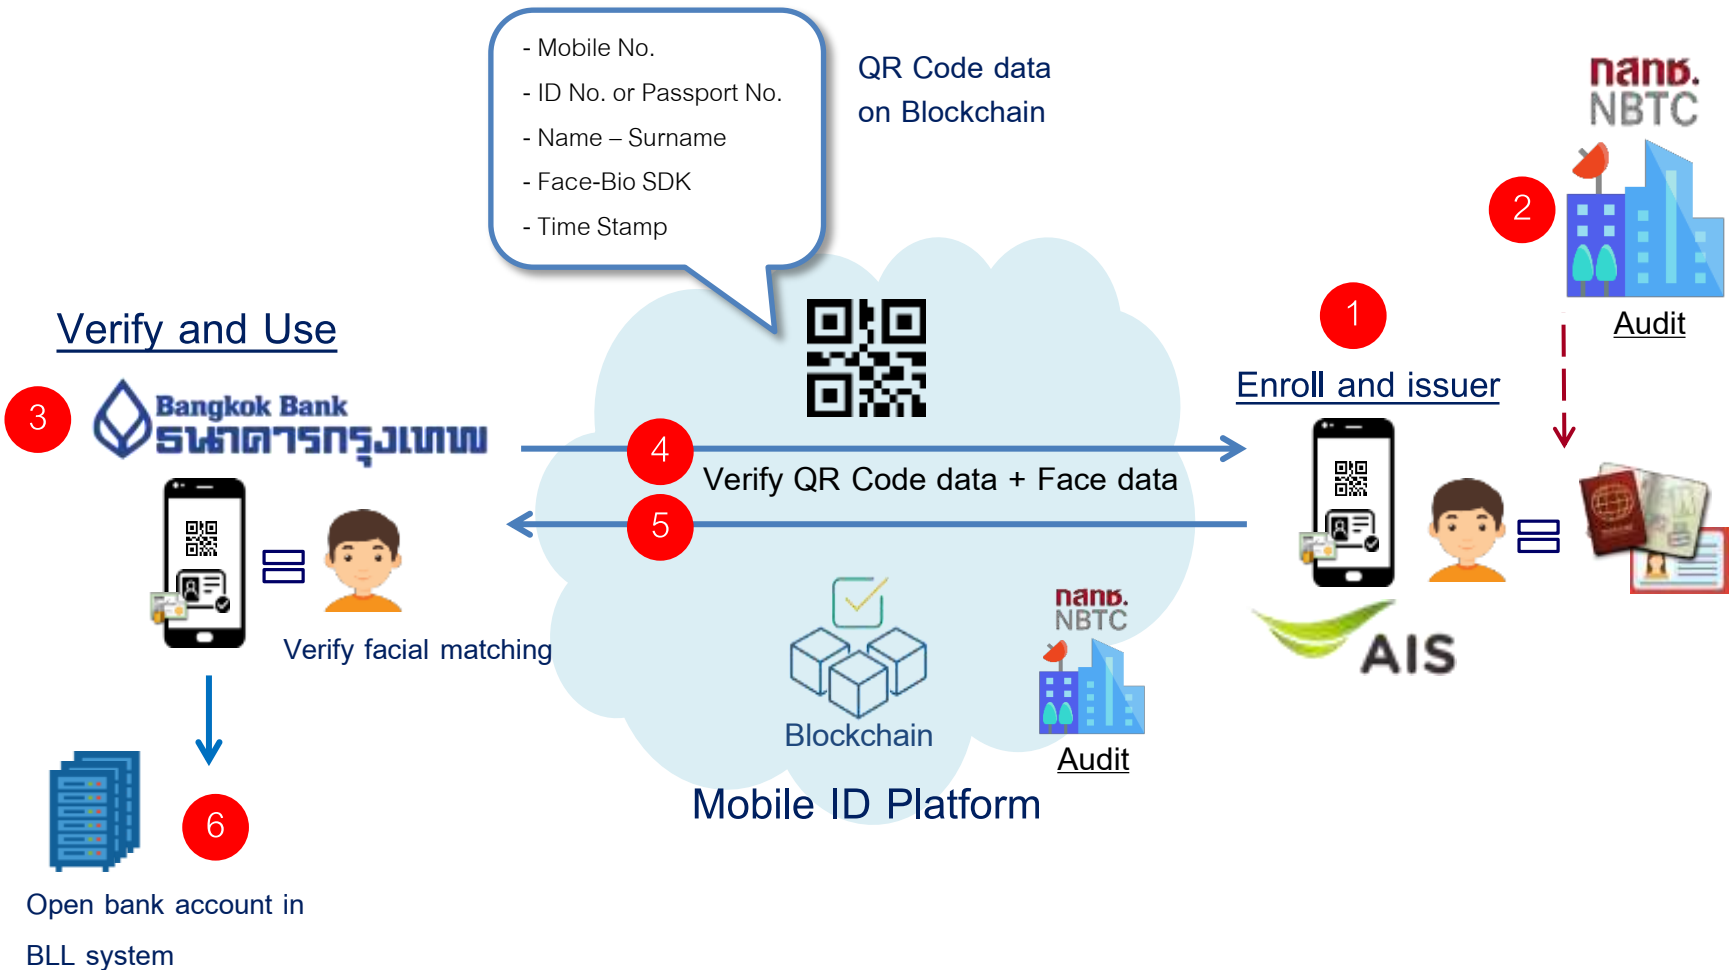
- Mobile No.
- ID No. or Passport No.
- Name – Surname
- Face-Bio SDK
- Time Stamp

QR Code data on Blockchain

กสทช.
NBTC

2

Audit

Verify and Use

3

Bangkok Bank
ธนาคารกรุงเทพ

1

Enroll and issuer

4

Verify QR Code data + Face data

5

Verify facial matching

Blockchain

กสทช.
NBTC

Audit

AIS

Mobile ID Platform

6

Open bank account in BLL system